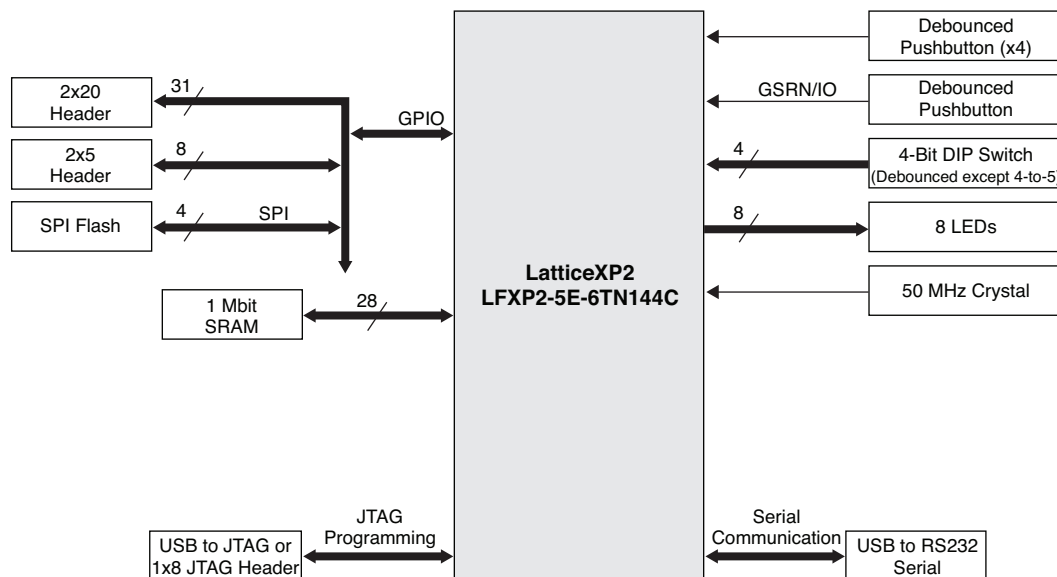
Debounced Pushbutton (x4)

2x20 Header

31

GSRN/IO

Debounced Pushbutton

GPIO

2x5 Header

8

4

4-Bit DIP Switch (Debounced except 4-to-5)

SPI Flash

4

SPI

8

8 LEDs

LatticeXP2
LFXP2-5E-6TN144C

1 Mbit SRAM

28

50 MHz Crystal

JTAG Programming

Serial Communication

USB to JTAG or 1x8 JTAG Header

USB to RS232 Serial